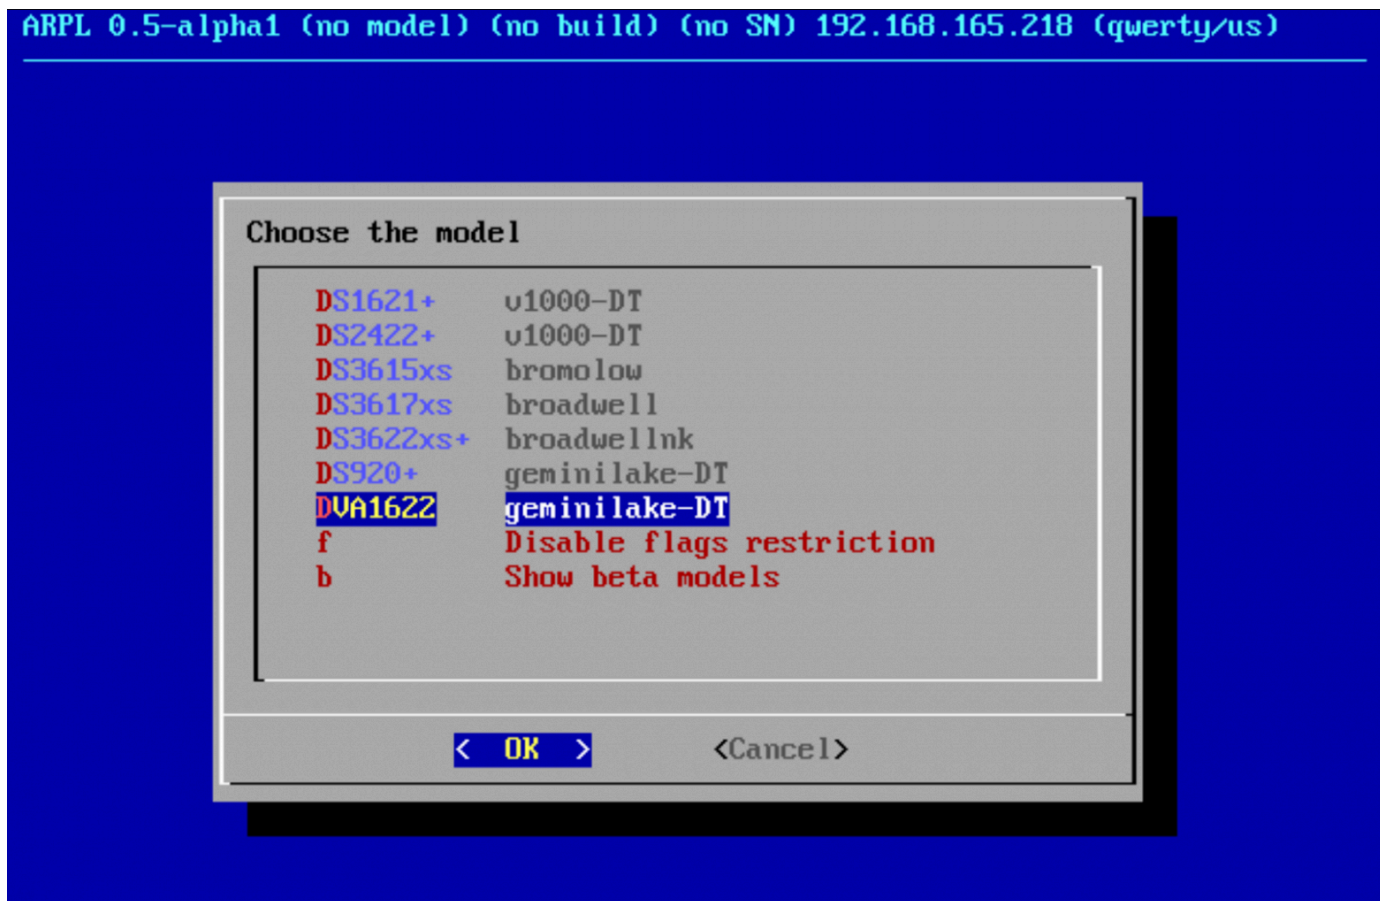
ARPL 0.5-alpha1 (no model) (no build) (no SN) 192.168.165.218 (qwerty/us)

Choose the model

| | |
|---|---|
| DS1621+ | v1000-DT |
| DS2422+ | v1000-DT |
| DS3615xs | bromolow |
| DS3617xs | broadwell |
| DS3622xs+ | broadwellnk |
| DS920+ | geminilake-DT |
| DVA1622 | geminilake-DT |
| f | Disable flags restriction |
| b | Show beta models |

< OK > <Cancel>